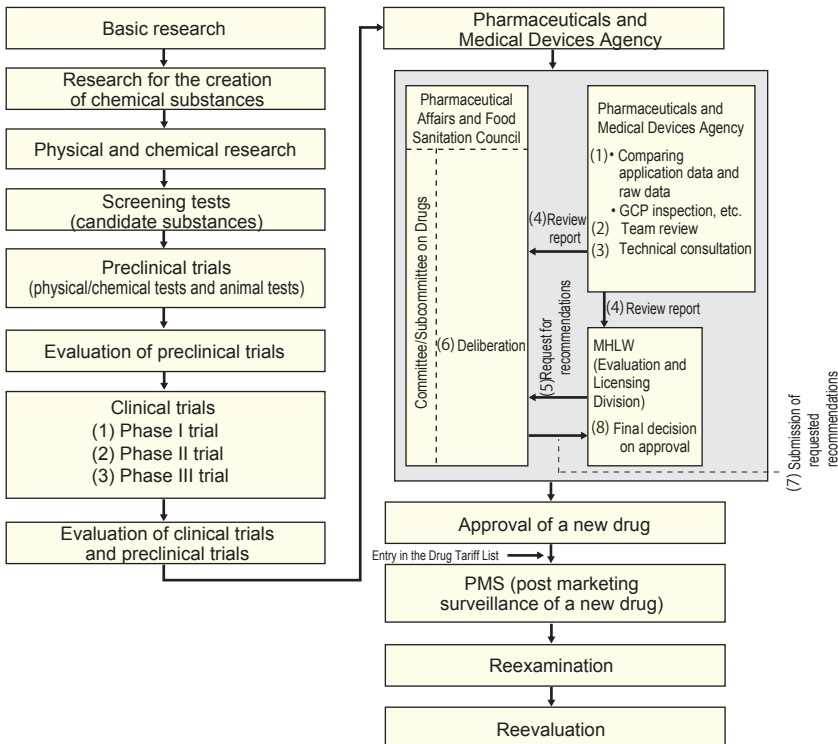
Basic research

Research for the creation of chemical substances

Physical and chemical research

Screening tests (candidate substances)

Preclinical trials (physical/chemical tests and animal tests)

Evaluation of preclinical trials

Clinical trials
(1) Phase I trial
(2) Phase II trial
(3) Phase III trial

Evaluation of clinical trials and preclinical trials

Pharmaceuticals and Medical Devices Agency

Pharmaceutical Affairs and Food Sanitation Council

Committee/Subcommittee on Drugs

(6) Deliberation

Pharmaceuticals and Medical Devices Agency
(1) • Comparing application data and raw data
• GCP inspection, etc.
(2) Team review
(3) Technical consultation

(4) Review report

(4) Review report

(5) Request for recommendations

MHLW (Evaluation and Licensing Division)

(8) Final decision on approval

(7) Submission of requested recommendations

Approval of a new drug

Entry in the Drug Tariff List

PMS (post marketing surveillance of a new drug)

Reexamination

Reevaluation